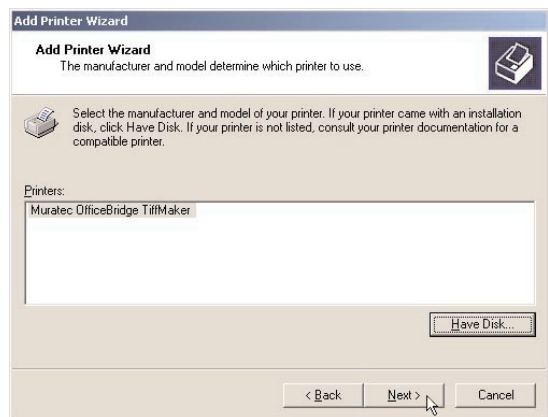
Add Printer Wizard

Add Printer Wizard
The manufacturer and model determine which printer to use.

Select the manufacturer and model of your printer. If your printer came with an installation disk, click Have Disk. If your printer is not listed, consult your printer documentation for a compatible printer.

Printers:
Muratec OfficeBridge TiffMaker

Have Disk...

< Back
Next >
Cancel